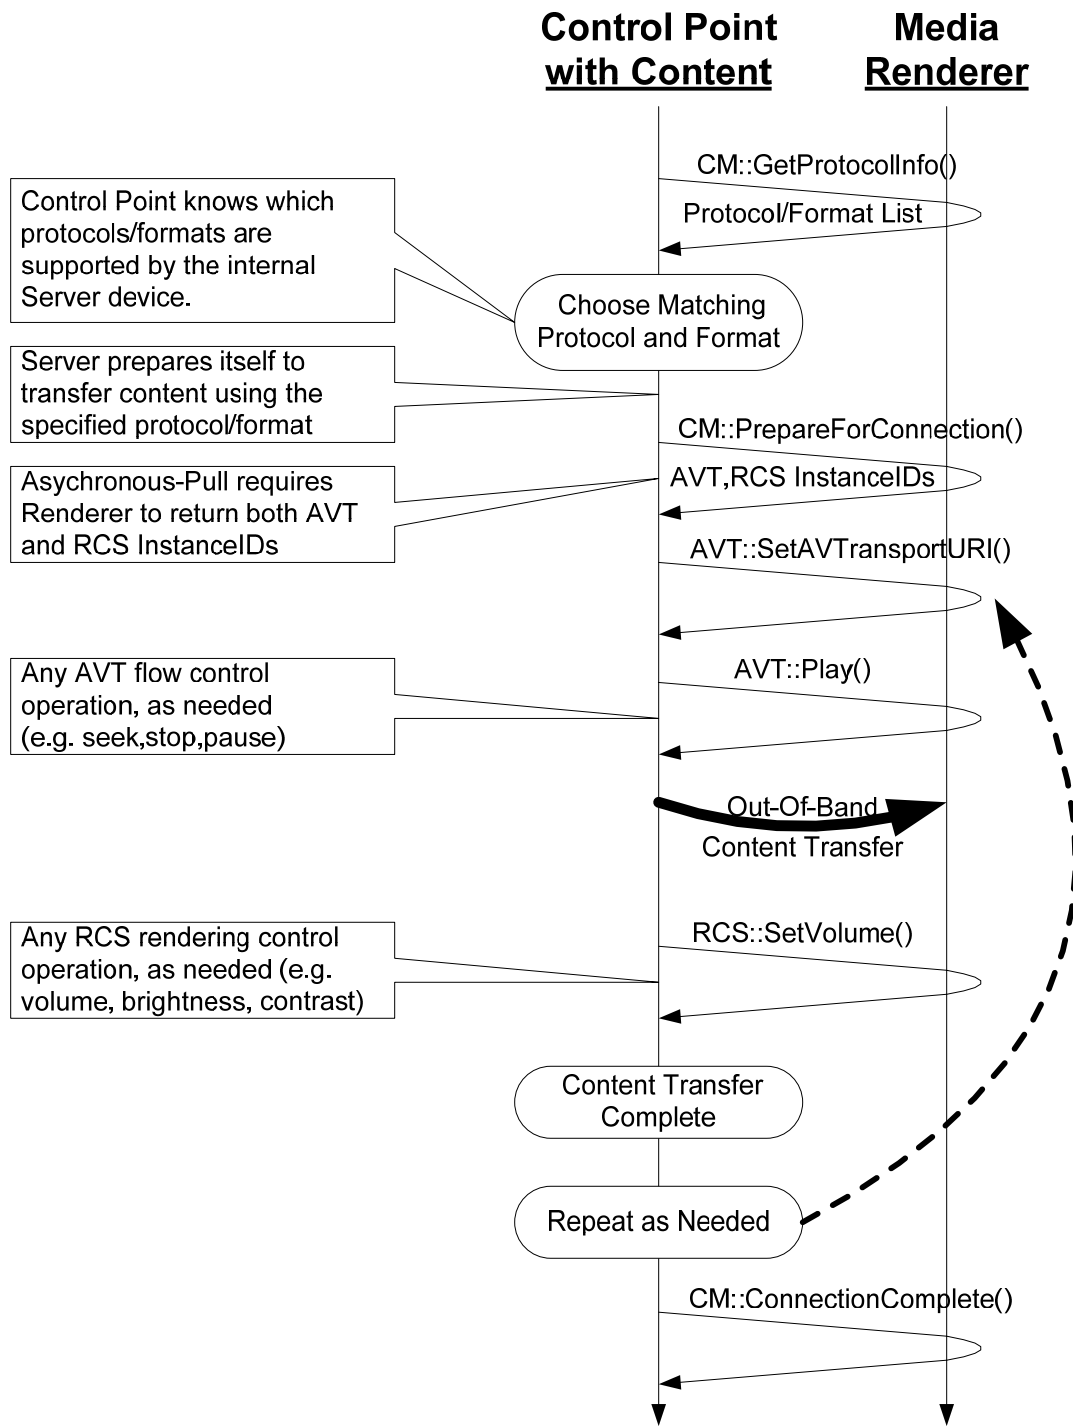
Control Point with Content

Media Renderer

CM::GetProtocolInfo()

Protocol/Format List

Control Point knows which protocols/formats are supported by the internal Server device.

Choose Matching Protocol and Format

Server prepares itself to transfer content using the specified protocol/format

CM::PrepareForConnection()

Asychronous-Pull requires Renderer to return both AVT and RCS InstanceIDs

AVT,RCS InstanceIDs

AVT::SetAVTransportURI()

Any AVT flow control operation, as needed (e.g. seek,stop,pause)

AVT::Play()

Out-Of-Band Content Transfer

Any RCS rendering control operation, as needed (e.g. volume, brightness, contrast)

RCS::SetVolume()

Content Transfer Complete

Repeat as Needed

CM::ConnectionComplete()